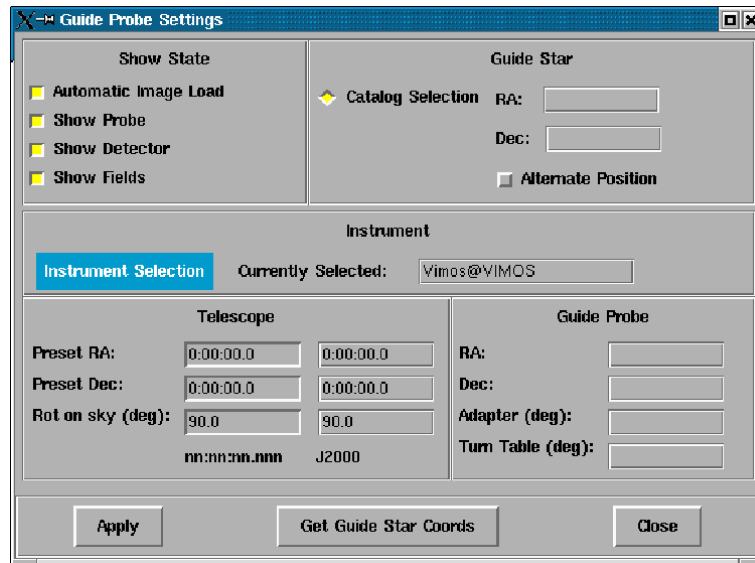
Guide Probe Settings

Show State

Automatic Image Load

Show Probe

Show Detector

Show Fields

Guide Star

Catalog Selection

RA:

Dec:

Alternate Position

Instrument

Instrument Selection

Currently Selected:

Vimos@VIMOS

Telescope

Preset RA: 0:00:00.0 0:00:00.0

Preset Dec: 0:00:00.0 0:00:00.0

Rot on sky (deg): 90.0 90.0

nn:nn:nn.nnn J2000

Guide Probe

RA:

Dec:

Adapter (deg):

Turn Table (deg):

Apply

Get Guide Star Coords

Close